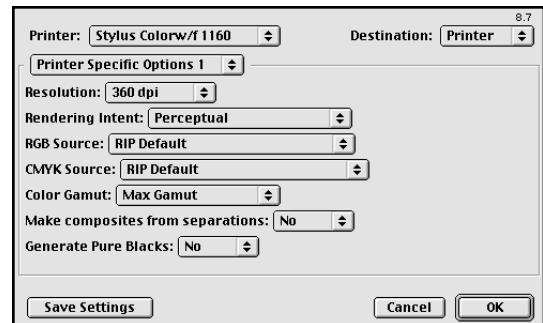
8.7

Printer: Stylus Colorw/f 1160

Destination: Printer

Printer Specific Options 1

Resolution: 360 dpi

Rendering Intent: Perceptual

RGB Source: RIP Default

CMYK Source: RIP Default

Color Gamut: Max Gamut

Make composites from separations: No

Generate Pure Blacks: No

Save Settings

Cancel

OK